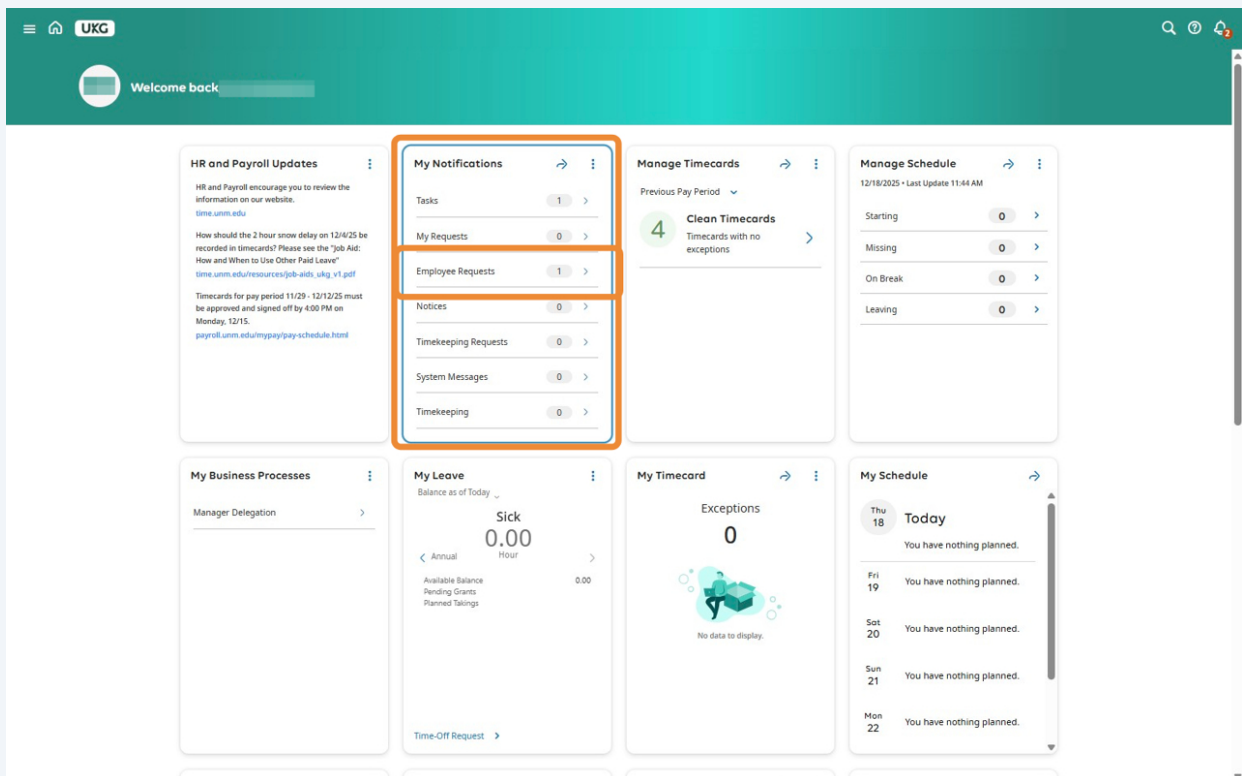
UKG

2

Welcome back

HR and Payroll Updates

HR and Payroll encourage you to review the information on our website.
time.unm.edu

How should the 2 hour snow delay on 12/4/25 be recorded in timecards? Please see the "Job Aid: How and When to Use Other Paid Leave"
time.unm.edu/resources/job-aids_ukg_v1.pdf

Timecards for pay period 11/29 - 12/12/25 must be approved and signed off by 4:00 PM on Monday, 12/15.
payroll.unm.edu/mypay/pay-schedule.html

My Notifications

Tasks 1
My Requests 0
Employee Requests 1
Notices 0
Timekeeping Requests 0
System Messages 0
Timekeeping 0

Manage Timecards

Previous Pay Period

4 Clean Timecards
Timecards with no exceptions

Manage Schedule

12/18/2025 • Last Update 11:44 AM

Starting 0
Missing 0
On Break 0
Leaving 0

My Business Processes

Manager Delegation

My Leave

Balance as of Today

Sick
0.00
Hour

Annual

Available Balance 0.00
Pending Grants
Planned Takings

Time-Off Request

My Timecard

Exceptions
0

No data to display.

My Schedule

Thu 18 Today
You have nothing planned.

Fri 19 You have nothing planned.

Sat 20 You have nothing planned.

Sun 21 You have nothing planned.

Mon 22 You have nothing planned.